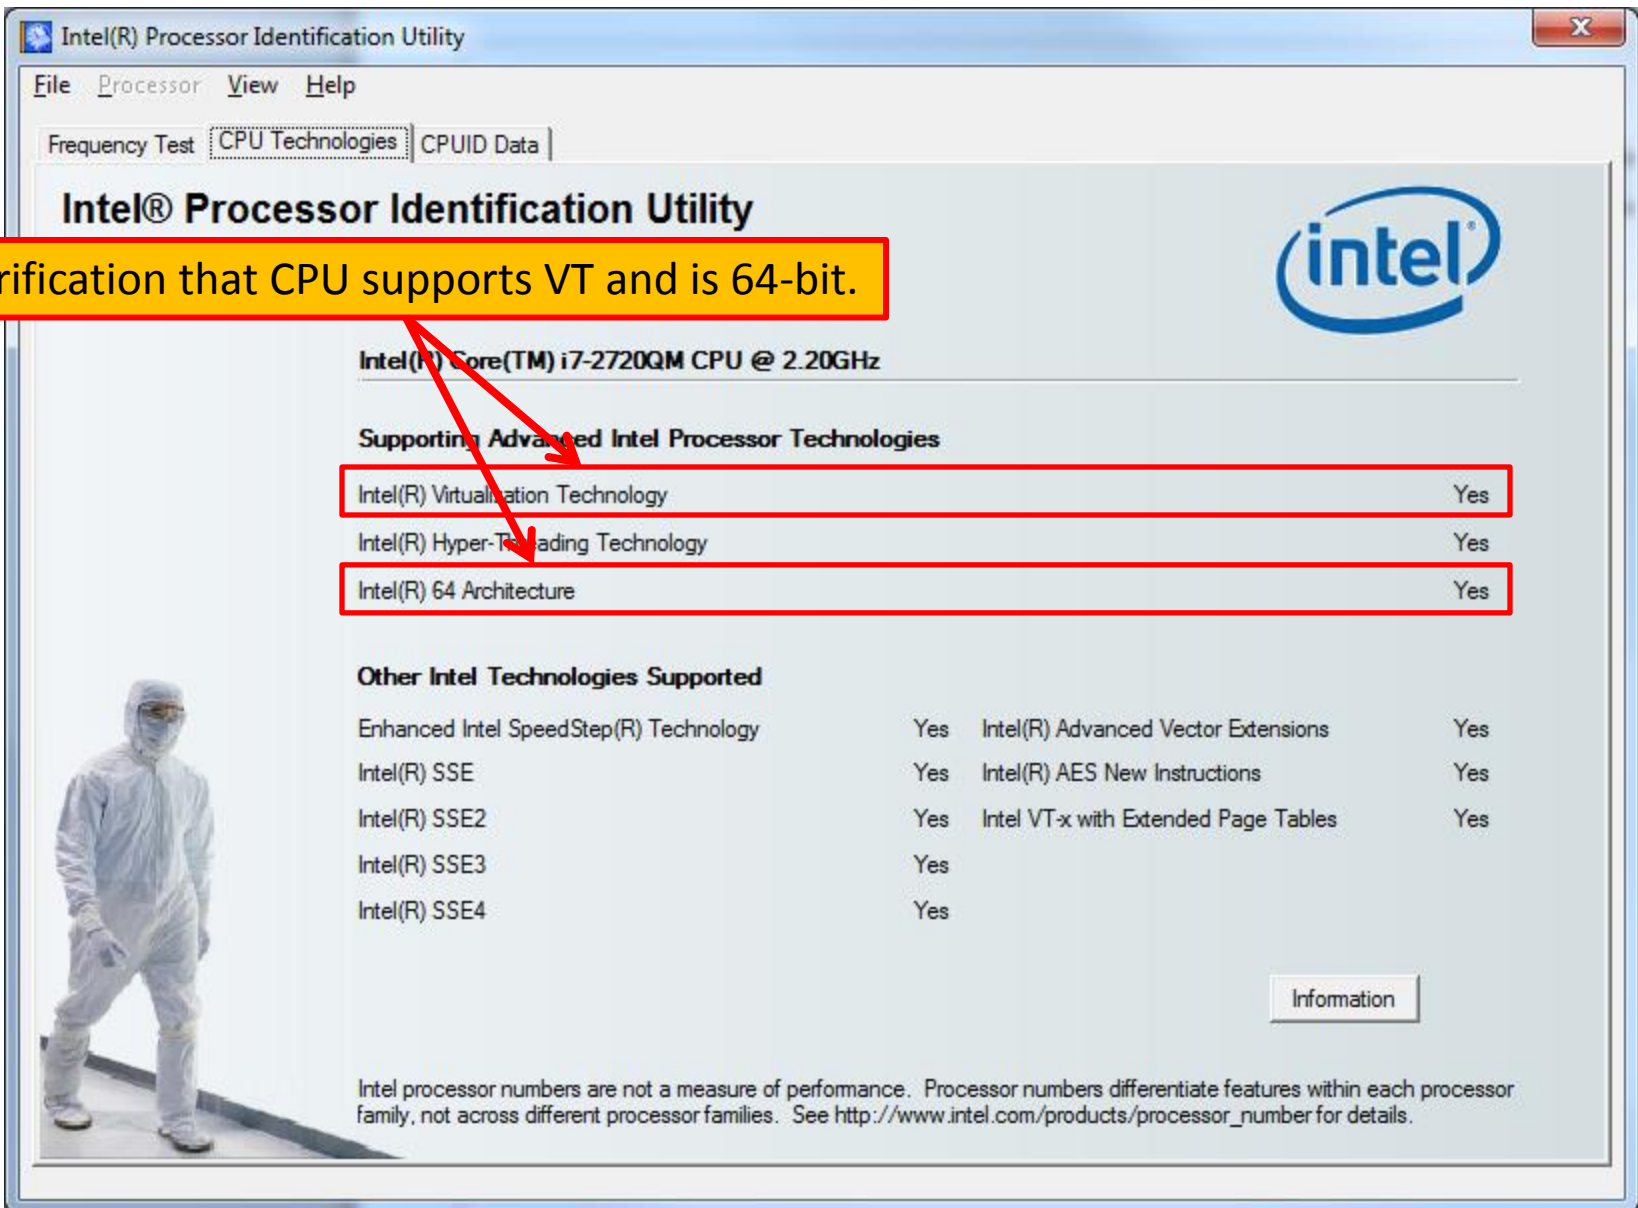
Intel(R) Processor Identification Utility

File Processor View Help

Frequency Test CPU Technologies CPUID Data

Intel® Processor Identification Utility

rification that CPU supports VT and is 64-bit.

intel

Intel(R) Core(TM) i7-2720QM CPU @ 2.20GHz

Supporting Advanced Intel Processor Technologies

| | |
|---|---|
| Intel(R) Virtualization Technology | Yes |
| Intel(R) Hyper-Threading Technology | Yes |
| Intel(R) 64 Architecture | Yes |

Other Intel Technologies Supported

| | | | |
|---|---|---|---|
| Enhanced Intel SpeedStep(R) Technology | Yes | Intel(R) Advanced Vector Extensions | Yes |
| Intel(R) SSE | Yes | Intel(R) AES New Instructions | Yes |
| Intel(R) SSE2 | Yes | Intel VT-x with Extended Page Tables | Yes |
| Intel(R) SSE3 | Yes | | |
| Intel(R) SSE4 | Yes | | |

Information

Intel processor numbers are not a measure of performance. Processor numbers differentiate features within each processor family, not across different processor families. See http://www.intel.com/products/processor_number for details.